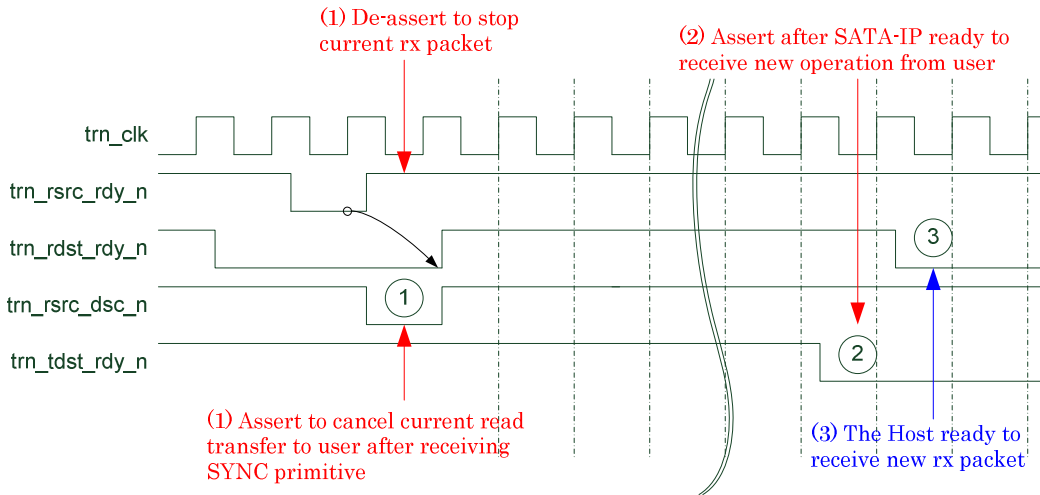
(1) De-assert to stop current rx packet

(2) Assert after SATA-IP ready to receive new operation from user

trn_clk

trn_rsrc_rdy_n

trn_rdst_rdy_n

3

trn_rsrc_dsc_n

1

trn_tdst_rdy_n

2

(1) Assert to cancel current read transfer to user after receiving SYNC primitive

(3) The Host ready to receive new rx packet